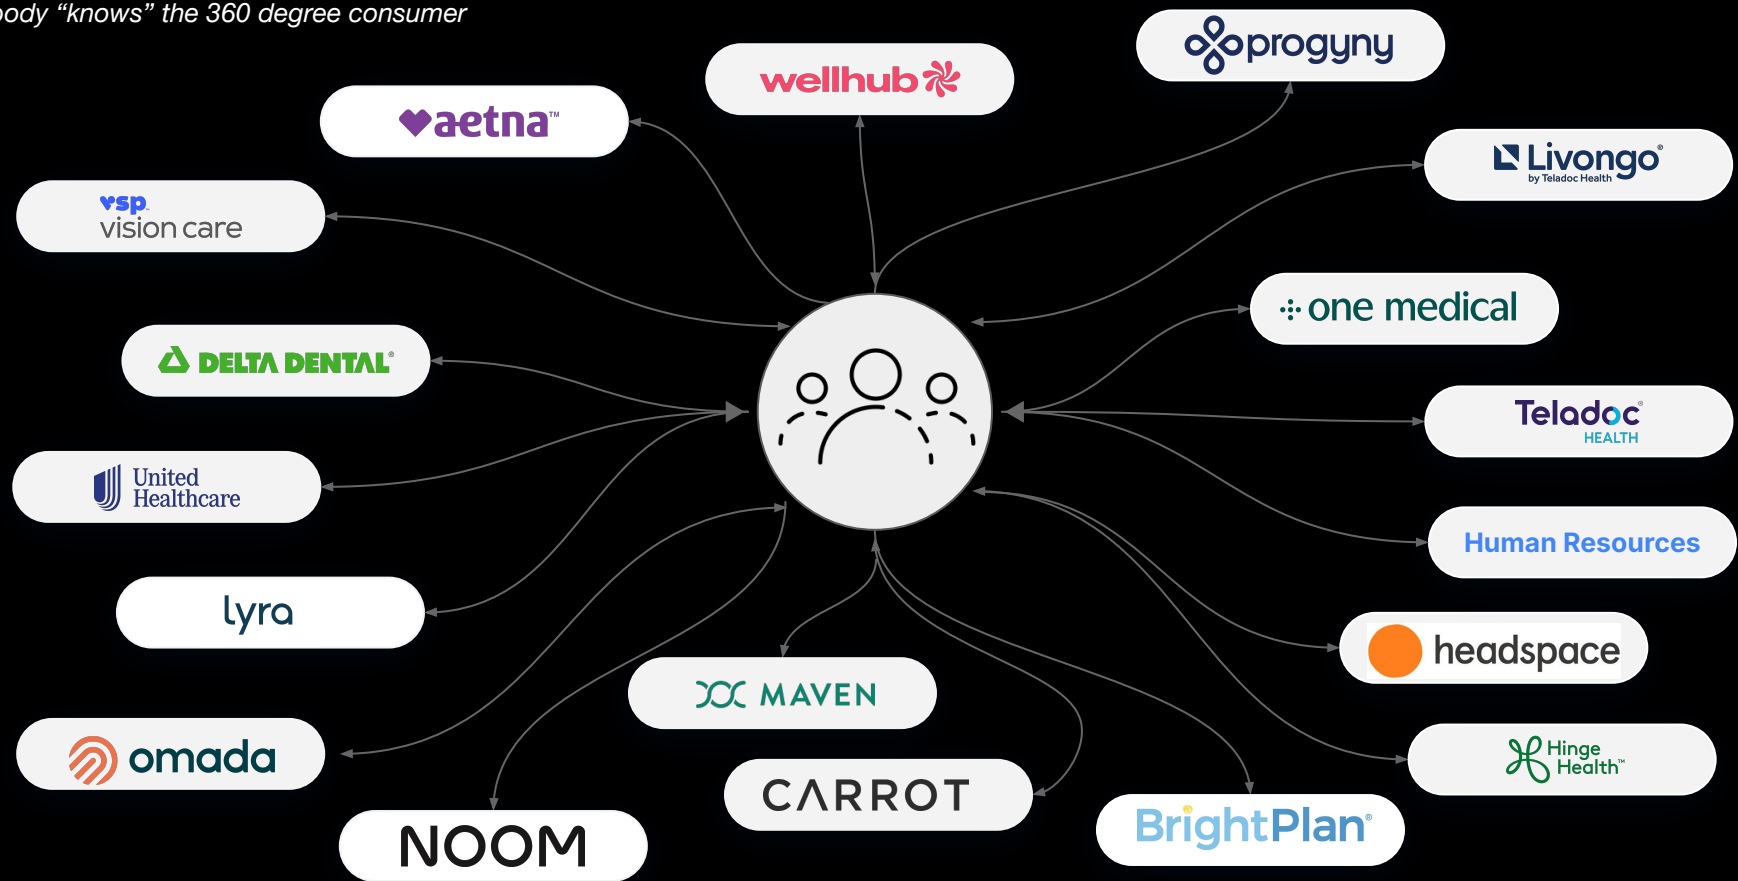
ody “knows” the 360 degree consumer

wellhub

progyny

aetna™

Livongo®
by Teladoc Health

vsp
vision care

one medical

DELTA DENTAL®

Teladoc®
HEALTH

United Healthcare

Human Resources

lyra

headspace

MAVEN

omada

Hinge Health™

CARROT

BrightPlan®

NOOM